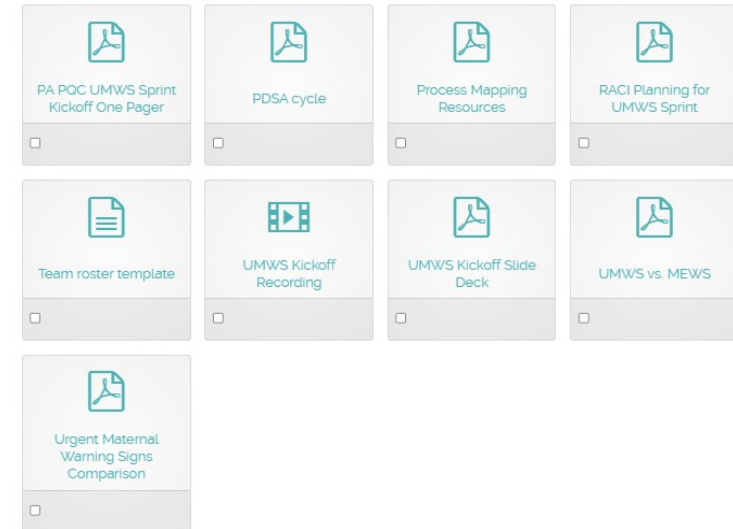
PA PQC UMWS Sprint Kickoff One Pager

PDSA cycle

Process Mapping Resources

RACI Planning for UMWS Sprint

Team roster template

UMWS Kickoff Recording

UMWS Kickoff Slide Deck

UMWS vs. MEWS

Urgent Maternal Warning Signs Comparison